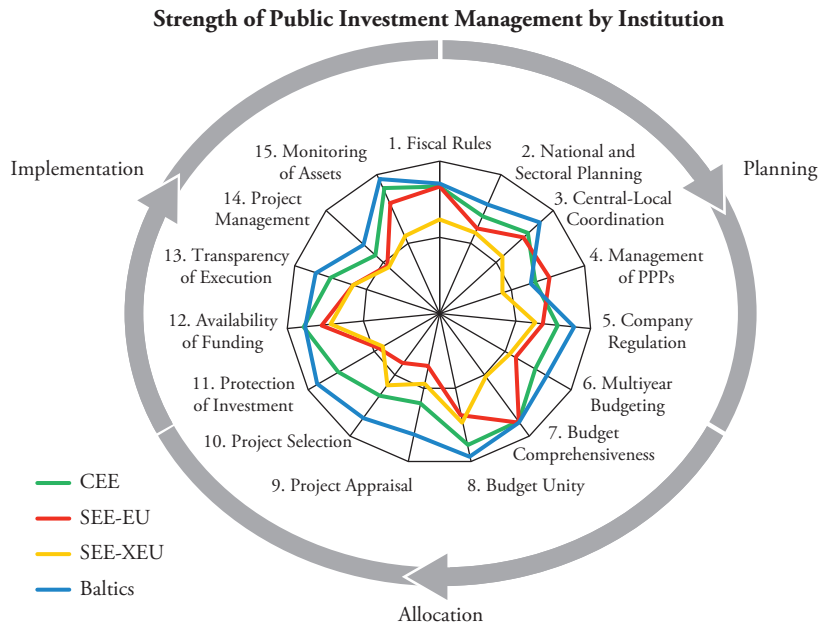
Strength of Public Investment Management by Institution

Implementation

Planning

Allocation

1. Fiscal Rules

2. National and Sectoral Planning

3. Central-Local Coordination

4. Management of PPPs

5. Company Regulation

6. Multiyear Budgeting

7. Budget Comprehensiveness

8. Budget Unity

9. Project Appraisal

10. Project Selection

11. Protection of Investment

12. Availability of Funding

13. Transparency of Execution

14. Project Management

15. Monitoring of Assets

CEE

SEE-EU

SEE-XEU

Baltics